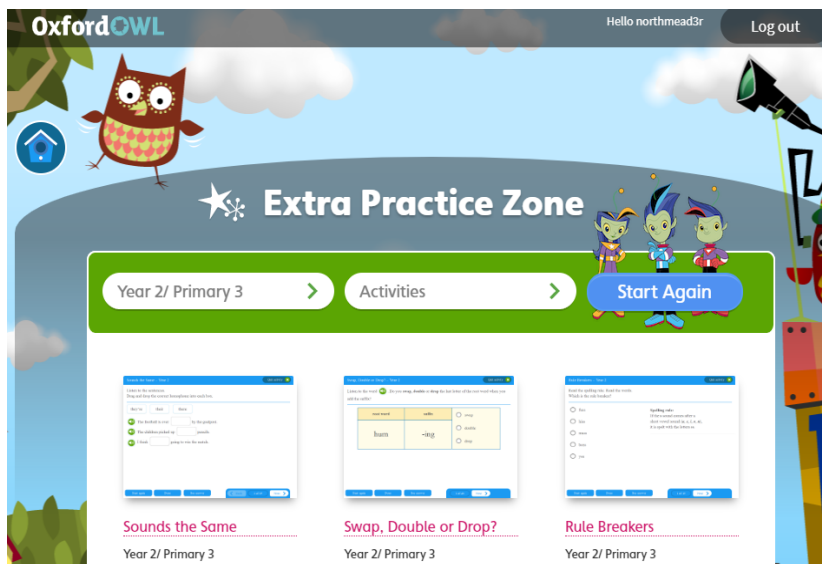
OxfordOWL

Hello northmead3r

Log out

Extra Practice Zone

Year 2/ Primary 3

Activities

Start Again

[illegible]

burn

-ing

Sounds the Same

Year 2/ Primary 3

Swap, Double or Drop?

Year 2/ Primary 3

Rule Breakers

Year 2/ Primary 3